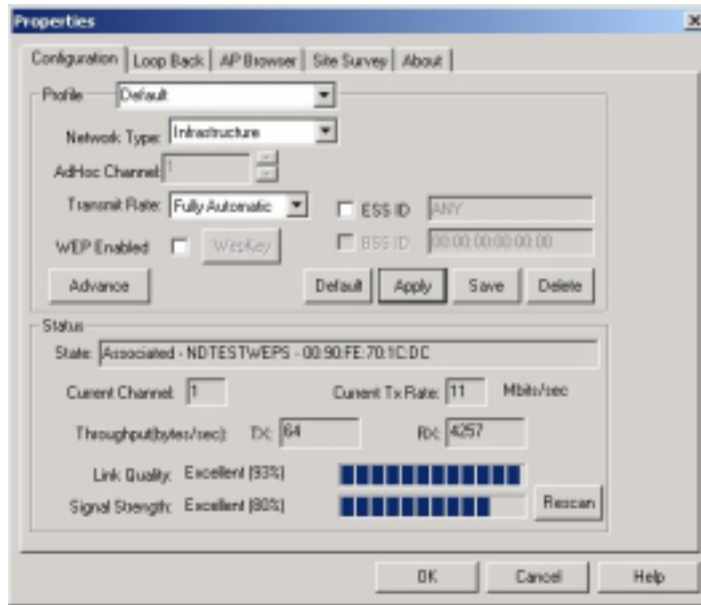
Properties

Configuration | Loop Back | AP Browser | Site Survey | About

Profile Default

Network Type: Infrastructure

AdHoc Channel: 1

Transmit Rate: Fully Automatic

ESS ID ANY

WEP Enabled WepKey

BSS ID 00:00:00:00:00:00

Advance

Default Apply Save Delete

Status

State: Associated - NDTESTWEPS - 00:90:FE:70:1C:DC

Current Channel: 1

Current Tx Rate: 11 Mbits/sec

Throughput(bytes/sec): TX: 64 RX: 4257

Link Quality: Excellent (93%)

Signal Strength: Excellent (80%)

Rescan

OK Cancel Help